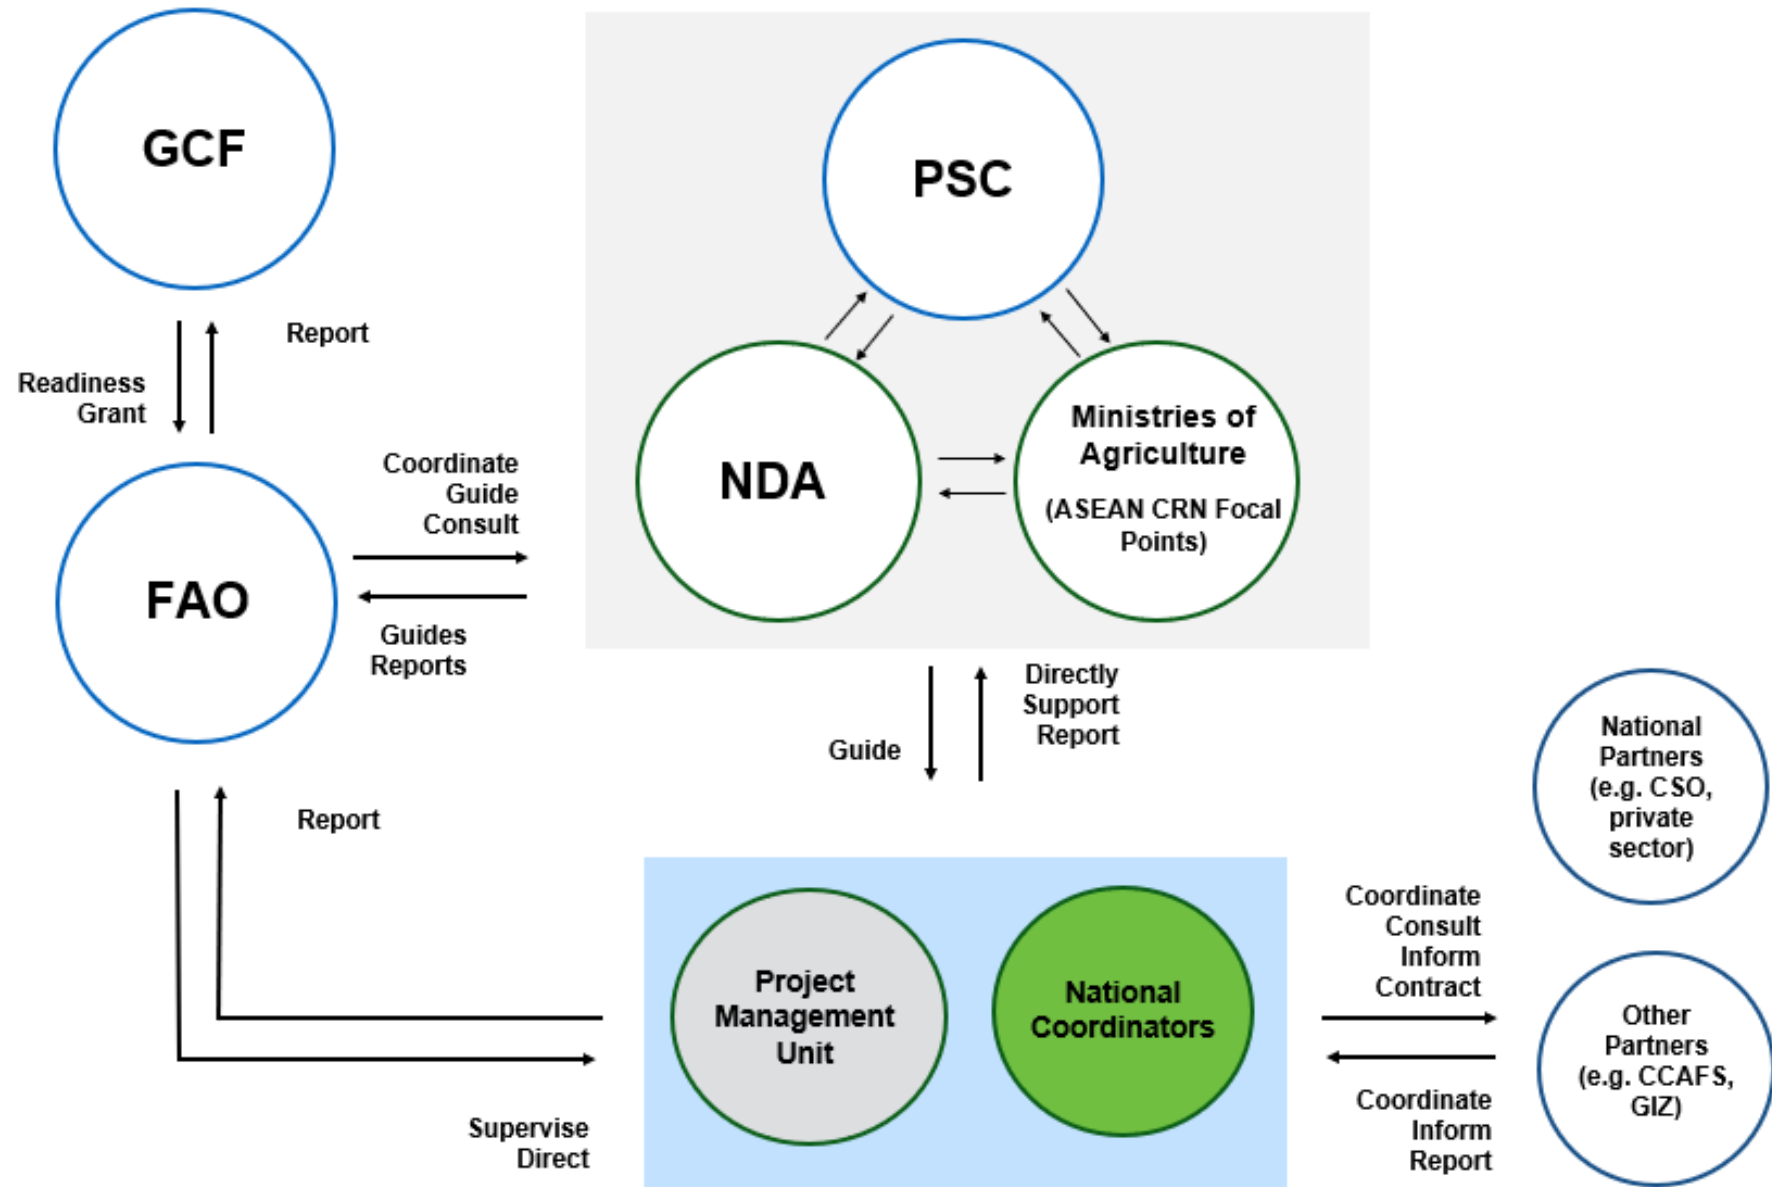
GCF

Report

Readiness Grant

PSC

NDA

Ministries of Agriculture

(ASEAN CRN Focal Points)

Coordinate
Guide
Consult

FAO

Guides
Reports

Directly
Support
Report

Guide

National Partners (e.g. CSO, private sector)

Report

Coordinate
Consult
Inform
Contract

Project Management Unit

National Coordinators

Other Partners (e.g. CCAFS, GIZ)

Coordinate
Inform
Report

Supervise
Direct